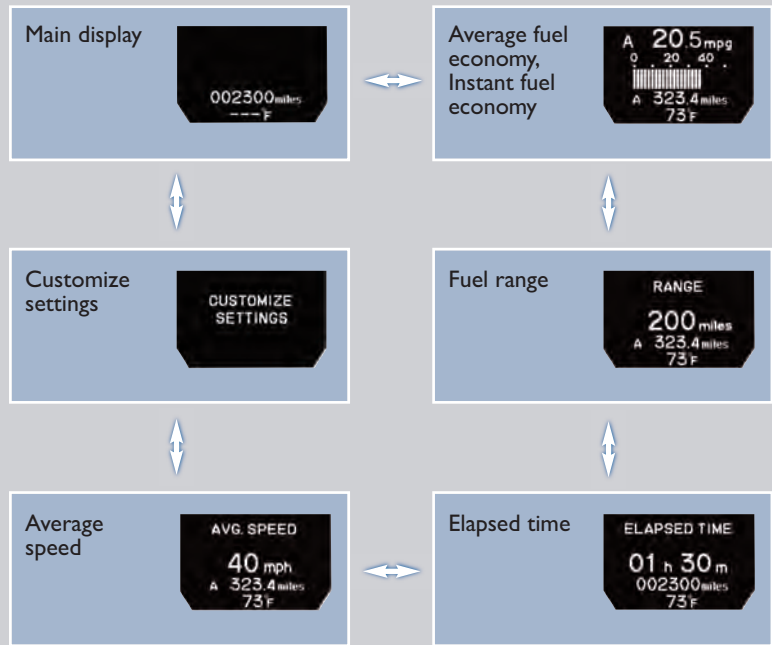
Main display

002300miles
---°F

Average fuel economy, Instant fuel economy

A 20.5mpg
0 20 40
A 323.4miles
73°F

Customize settings

CUSTOMIZE SETTINGS

Fuel range

RANGE
200miles
A 323.4miles
73°F

Average speed

AVG. SPEED
40mph
A 323.4miles
73°F

Elapsed time

ELAPSED TIME
01h 30m
002300miles
73°F